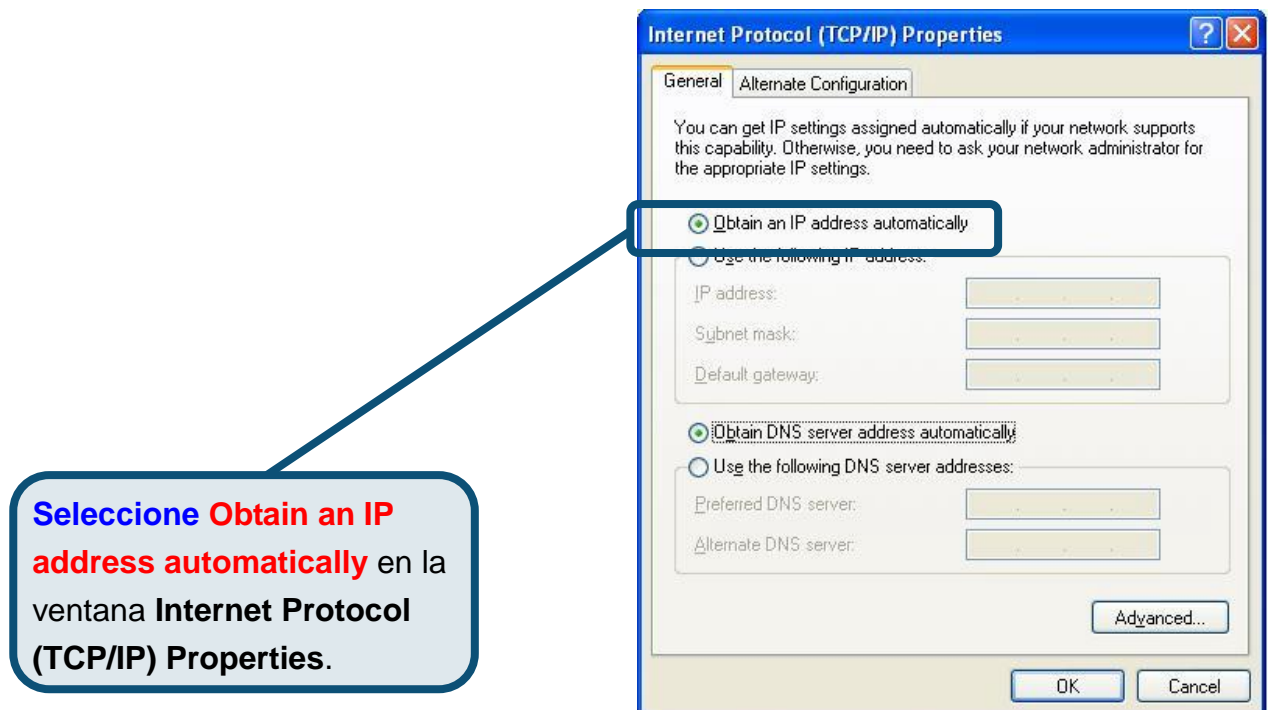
Internet Protocol (TCP/IP) Properties

General | Alternate Configuration

You can get IP settings assigned automatically if your network supports this capability. Otherwise, you need to ask your network administrator for the appropriate IP settings.

Obtain an IP address automatically

Use the following IP address:

IP address:

Subnet mask:

Default gateway:

Obtain DNS server address automatically

Use the following DNS server addresses:

Preferred DNS server:

Alternate DNS server:

Advanced...

OK | Cancel

Seleccione Obtain an IP address automatically en la ventana Internet Protocol (TCP/IP) Properties.